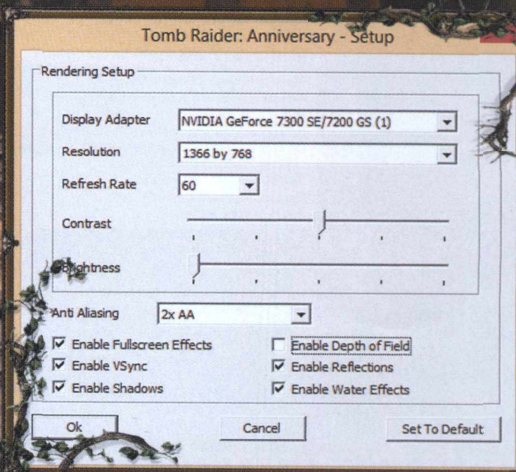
Tomb Raider: Anniversary - Setup

Rendering Setup

Display Adapter
NVIDIA GeForce 7300 SE/7200 GS (1)

Resolution
1366 by 768

Refresh Rate
60

Contrast

Brightness

Anti Aliasing
2x AA

☑ Enable Fullscreen Effects
☐ Enable Depth of Field
☑ Enable VSync
☑ Enable Reflections
☑ Enable Shadows
☑ Enable Water Effects

Ok
Cancel
Set To Default